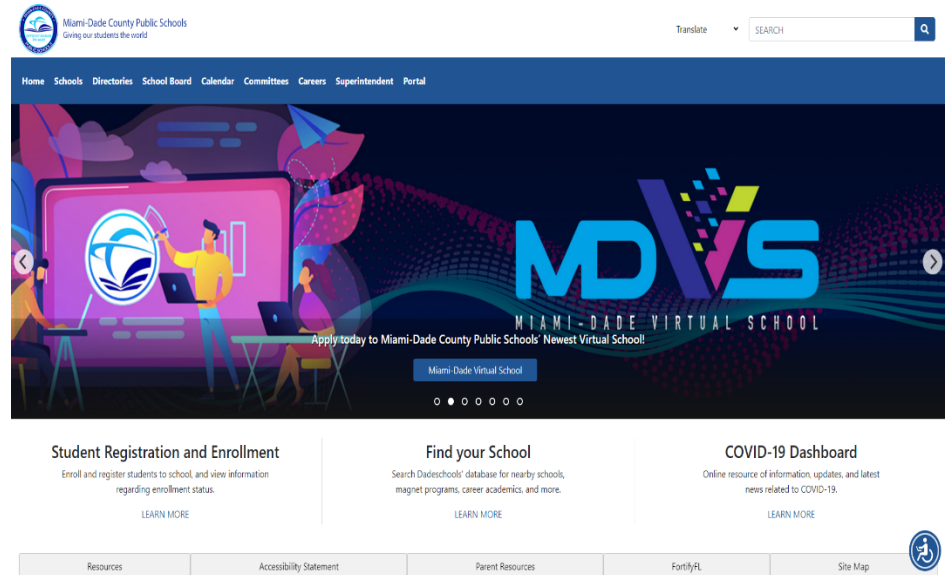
Miami-Dade County Public Schools
Giving our students the world

Translate

SEARCH

Home Schools Directories School Board Calendar Committees Careers Superintendent Portal

MDVS

MIAMI-DADE VIRTUAL SCHOOL

Apply today to Miami-Dade County Public Schools' Newest Virtual School!

Miami-Dade Virtual School

Student Registration and Enrollment
Enroll and register students to school, and view information regarding enrollment status.
LEARN MORE

Find your School
Search Dadeschools' database for nearby schools, magnet programs, career academics, and more.
LEARN MORE

COVID-19 Dashboard
Online resource of information, updates, and latest news related to COVID-19.
LEARN MORE

| Resources | Accessibility Statement | Parent Resources | FortifyFL | Site Map |
|---|---|---|---|---|